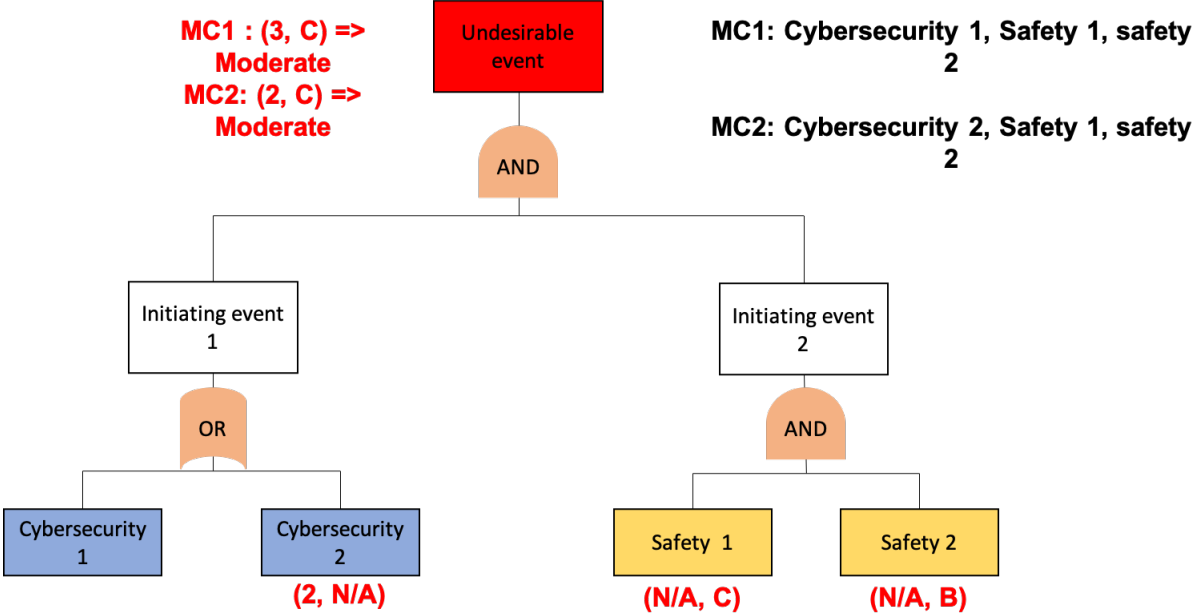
MC1 : (3, C) => Moderate
MC2: (2, C) => Moderate

Undesirable event

MC1: Cybersecurity 1, Safety 1, safety 2

MC2: Cybersecurity 2, Safety 1, safety 2

AND

Initiating event 1

Initiating event 2

OR

AND

Cybersecurity 1

Cybersecurity 2

(2, N/A)

Safety 1

(N/A, C)

Safety 2

(N/A, B)